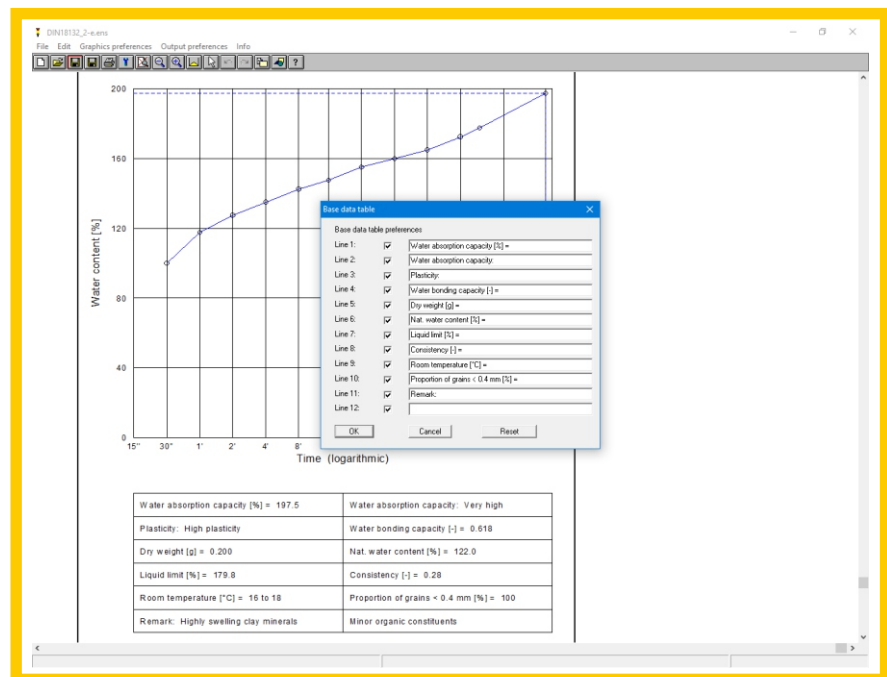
DIN18132_2-e.ens

File Edit Graphics preferences Output preferences Info

200

160

120

80

40

0

Water content [%]

15'' 30'' 1' 2' 4' 8'

Time (logarithmic)

Base data table

Base data table preferences

Line 1: Water absorption capacity [%] =
Line 2: Water absorption capacity:
Line 3: Plasticity:
Line 4: Water bonding capacity [-] =
Line 5: Dry weight [g] =
Line 6: Nat. water content [%] =
Line 7: Liquid limit [%] =
Line 8: Consistency [-] =
Line 9: Room temperature [°C] =
Line 10: Proportion of grains < 0.4 mm [%] =
Line 11: Remark:
Line 12:

OK Cancel Reset

| Water absorption capacity [%] = 197.5 | Water absorption capacity: Very high |
|---|---|
| Plasticity: High plasticity | Water bonding capacity [-] = 0.618 |
| Dry weight [g] = 0.200 | Nat. water content [%] = 122.0 |
| Liquid limit [%] = 179.8 | Consistency [-] = 0.28 |
| Room temperature [°C] = 16 to 18 | Proportion of grains < 0.4 mm [%] = 100 |
| Remark: Highly swelling clay minerals | Minor organic constituents |